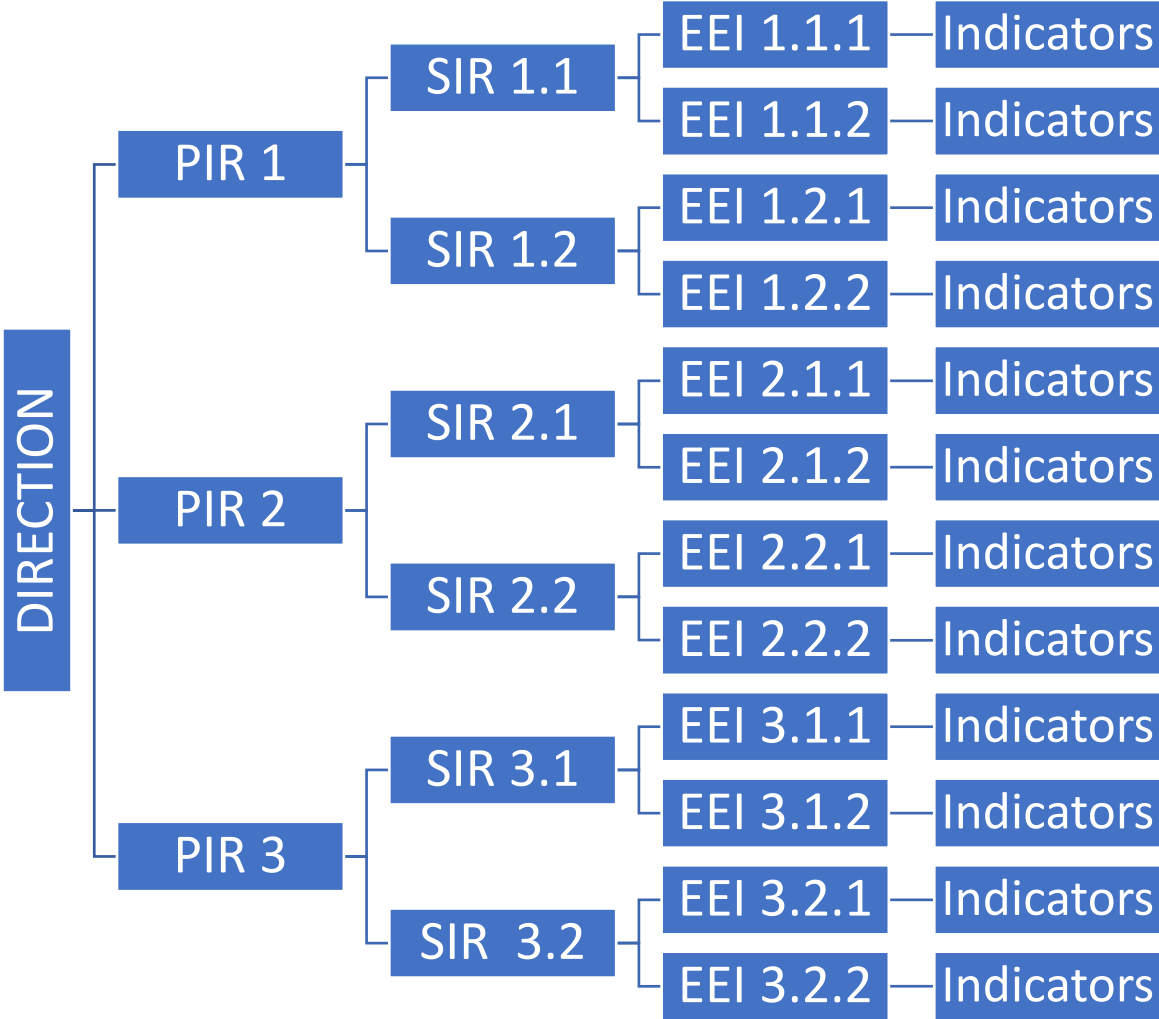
DIRECTION

PIR 1

SIR 1.1

EEI 1.1.1

Indicators

EEI 1.1.2

Indicators

SIR 1.2

EEI 1.2.1

Indicators

EEI 1.2.2

Indicators

PIR 2

SIR 2.1

EEI 2.1.1

Indicators

EEI 2.1.2

Indicators

SIR 2.2

EEI 2.2.1

Indicators

EEI 2.2.2

Indicators

PIR 3

SIR 3.1

EEI 3.1.1

Indicators

EEI 3.1.2

Indicators

SIR 3.2

EEI 3.2.1

Indicators

EEI 3.2.2

Indicators